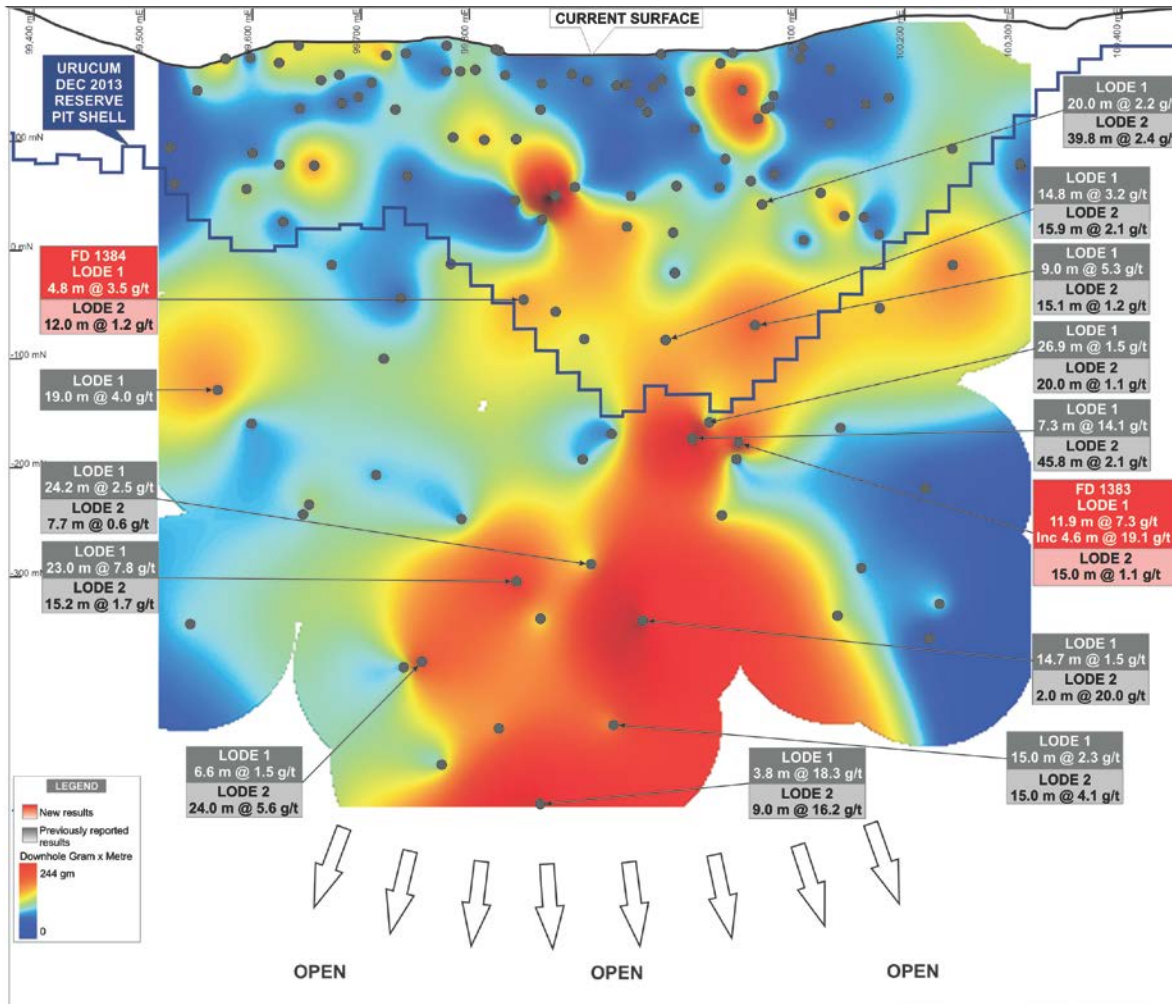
99,400 mE
99,500 mE
99,600 mE
99,700 mE
99,800 mE
100,100 mE
100,200 mE
100,300 mE
100,400 mE

CURRENT SURFACE

URUCUM
DEC 2013
RESERVE
PIT SHELL

100 mN
0 mN
-100 mN
-200 mN
-300 mN

LODE 1
20.0 m @ 2.2 g/
LODE 2
39.8 m @ 2.4 g/

LODE 1
14.8 m @ 3.2 g/t
LODE 2
15.9 m @ 2.1 g/t

FD 1384
LODE 1
4.8 m @ 3.5 g/t
LODE 2
12.0 m @ 1.2 g/t

LODE 1
9.0 m @ 5.3 g/t
LODE 2
15.1 m @ 1.2 g/t

LODE 1
26.9 m @ 1.5 g/t
LODE 2
20.0 m @ 1.1 g/t

LODE 1
19.0 m @ 4.0 g/t

LODE 1
7.3 m @ 14.1 g/t
LODE 2
45.8 m @ 2.1 g/t

LODE 1
24.2 m @ 2.5 g/t
LODE 2
7.7 m @ 0.6 g/t

FD 1383
LODE 1
11.9 m @ 7.3 g/t
Inc 4.6 m @ 19.1 g/t
LODE 2
15.0 m @ 1.1 g/t

LODE 1
23.0 m @ 7.8 g/t
LODE 2
15.2 m @ 1.7 g/t

LODE 1
14.7 m @ 1.5 g/t
LODE 2
2.0 m @ 20.0 g/t

LODE 1
15.0 m @ 2.3 g/t
LODE 2
15.0 m @ 4.1 g/t

LODE 1
6.6 m @ 1.5 g/t
LODE 2
24.0 m @ 5.6 g/t

LODE 1
3.8 m @ 18.3 g/t
LODE 2
9.0 m @ 16.2 g/t

LEGEND
New results
Previously reported results
Downhole Gram x Metre
244 gm
0

OPEN
OPEN
OPEN